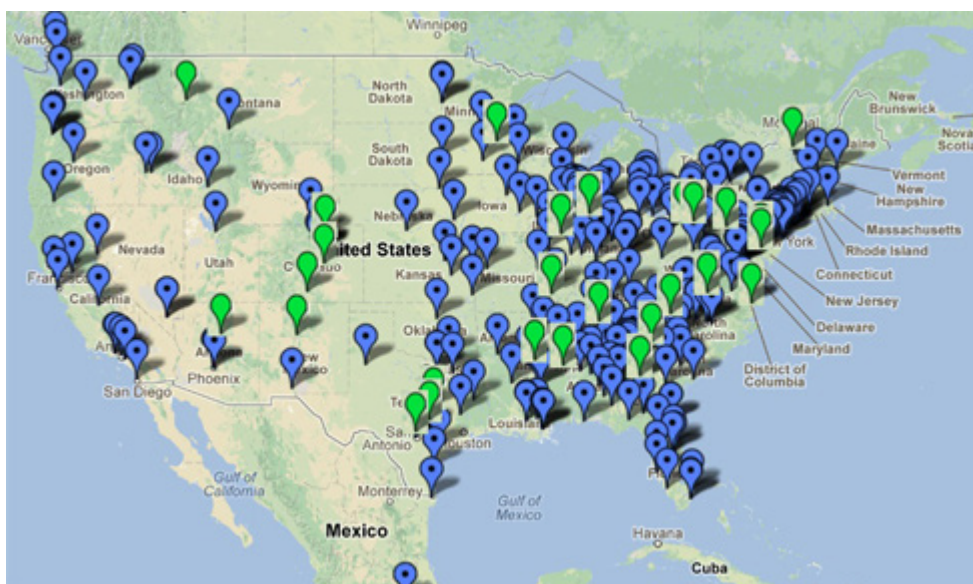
Vanc
Winnipeg
ashington
ontana
North Dakota
Minn
New Brunswick
Nova Scotia
Mont
aine
South Dakota
Oregon
Idaho
Wyomin
Iowa
Vermont
New Hampshire
Massachusetts
Rhode Island
Connecticut
New Jersey
Delaware
Maryland
District of Columbia
Nevada
Utah
Nebr
ited States
York
Franci
alifornia
Kansas
Missouri
Co
Okla
arolina
Ari
Phoenix
ew exico
San Diego
Te
Sa Antonio
ouston
Louisi
Gulf of California
Monterrey
Gulf of Mexico
Mexico
Havana
Cuba